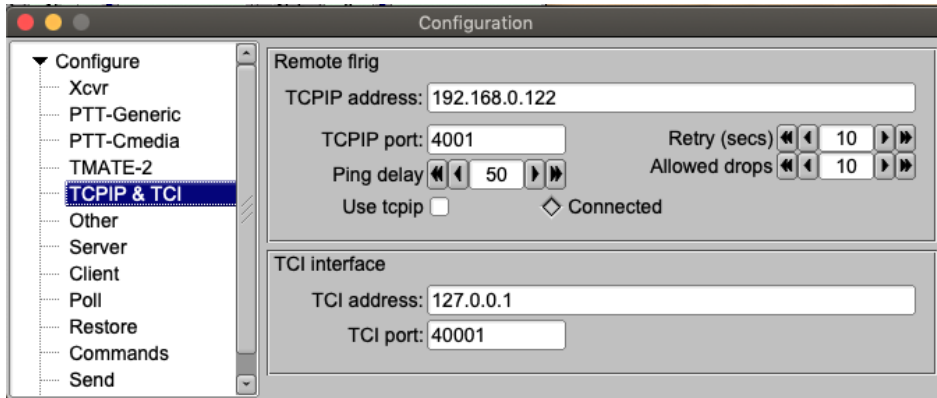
Configuration

Configure
Xcvr
PTT-Generic
PTT-Cmedia
TMATE-2
TCPIP & TCI
Other
Server
Client
Poll
Restore
Commands
Send

Remote flrig
TCPIP address: 192.168.0.122
TCPIP port: 4001
Retry (secs) 10
Ping delay 50
Allowed drops 10
Use tcpip
Connected

TCI interface
TCI address: 127.0.0.1
TCI port: 40001